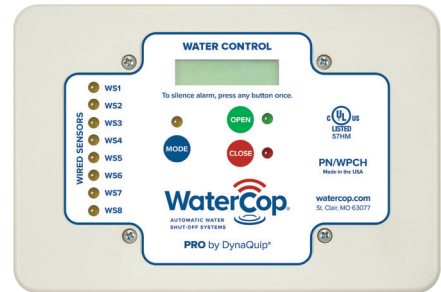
WATER CONTROL

To silence alarm, press any button once.

WIRED SENSORS

WS1

WS2

WS3

WS4

WS5

WS6

WS7

WS8

OPEN

MODE

CLOSE

c UL us LISTED 57HM

PN/WPCH

Made in the USA

WaterCop

AUTOMATIC WATER SHUT-OFF SYSTEMS

watercop.com

St. Clair, MO 63077

PRO by DynaQuip®